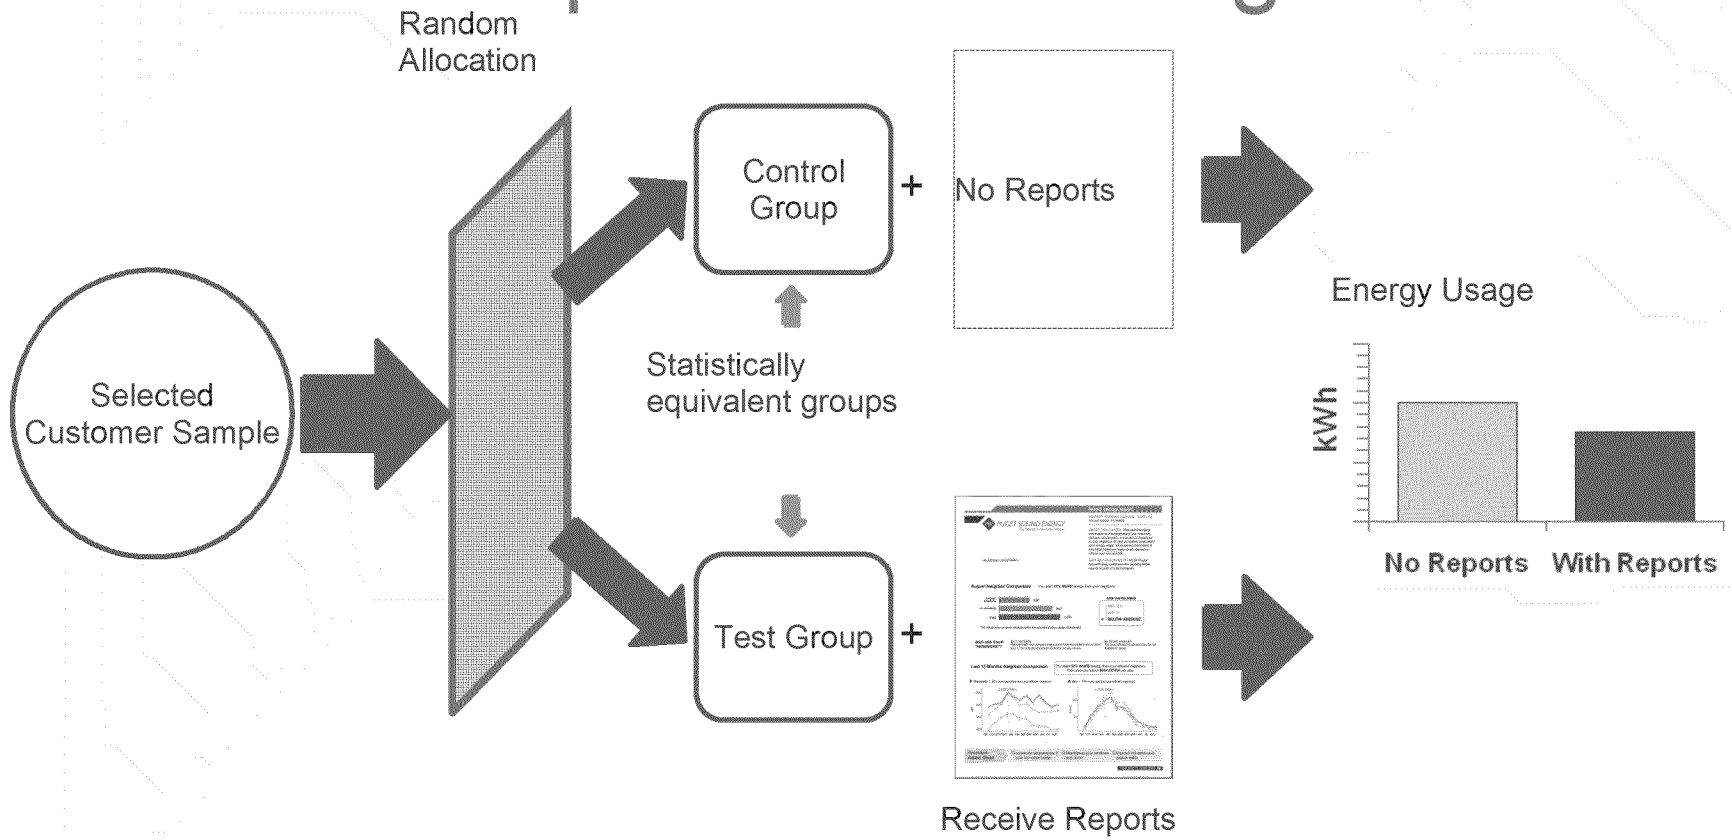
Random Allocation

Selected Customer Sample

Control Group

+

No Reports

Statistically equivalent groups

Test Group

+

PUGET SOUND ENERGY

Receive Reports

Energy Usage

kWh

No Reports

With Reports